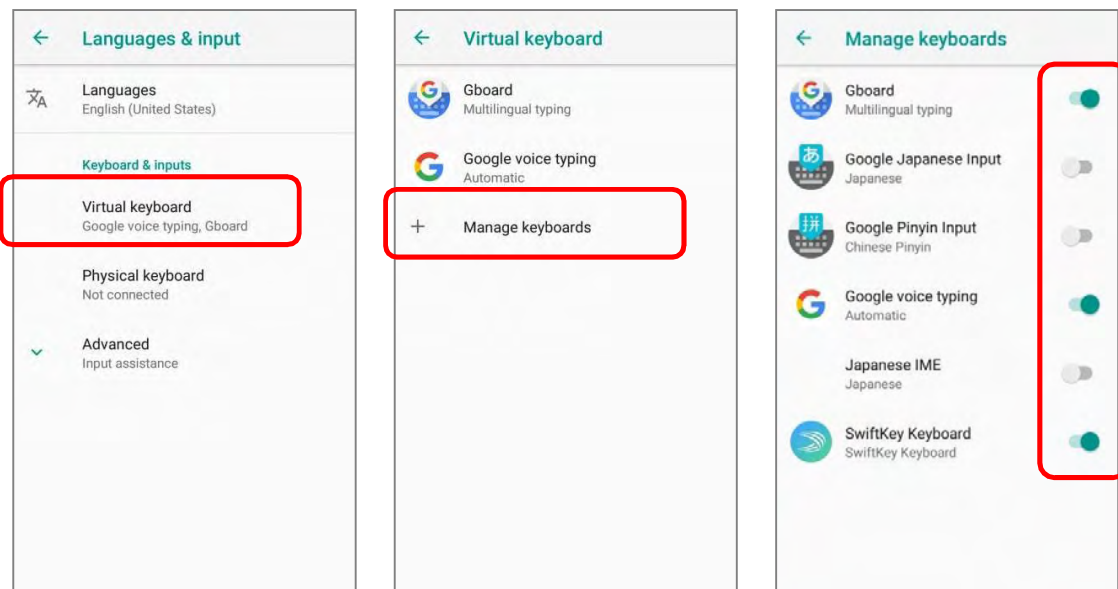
← Languages & input

Languages
English (United States)

Keyboard & inputs

Virtual keyboard
Google voice typing, Gboard

Physical keyboard
Not connected

Advanced
Input assistance

← Virtual keyboard

Gboard
Multilingual typing

Google voice typing
Automatic

+ Manage keyboards

← Manage keyboards

Gboard
Multilingual typing

Google Japanese Input
Japanese

Google Pinyin Input
Chinese Pinyin

Google voice typing
Automatic

Japanese IME
Japanese

SwiftKey Keyboard
SwiftKey Keyboard